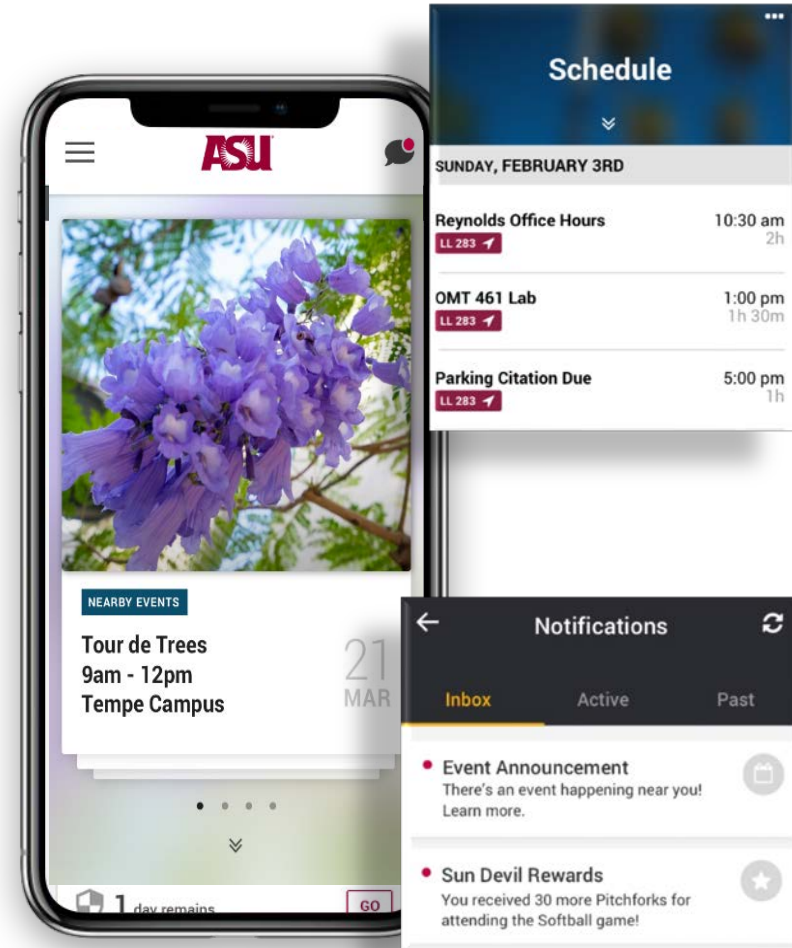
ASU

NEARBY EVENTS

Tour de Trees
9am - 12pm
Tempe Campus

21
MAR

1 day remains

GO

Schedule

SUNDAY, FEBRUARY 3RD

Reynolds Office Hours
LL 283
10:30 am
2h

OMT 461 Lab
LL 283
1:00 pm
1h 30m

Parking Citation Due
LL 283
5:00 pm
1h

Notifications

Inbox
Active
Past

Event Announcement
There's an event happening near you! Learn more.

Sun Devil Rewards
You received 30 more Pitchforks for attending the Softball game!